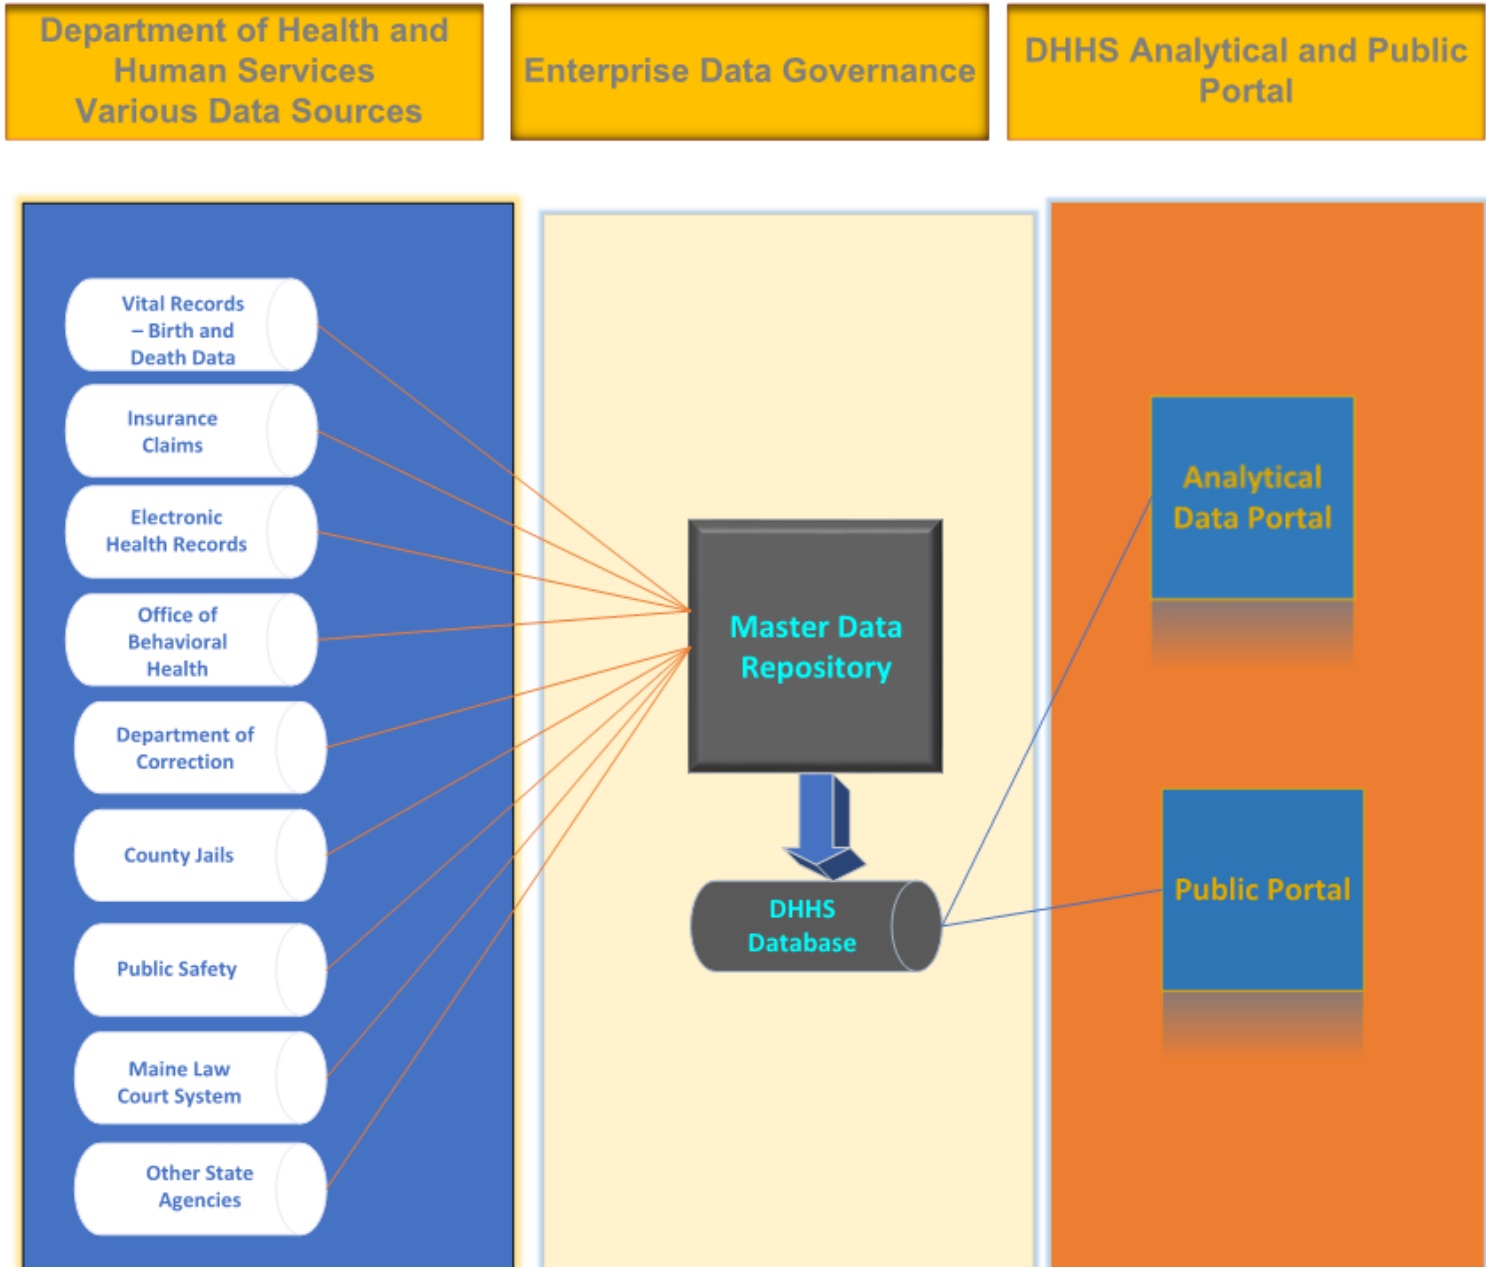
Department of Health and Human Services Various Data Sources

Enterprise Data Governance

DHHS Analytical and Public Portal

Vital Records – Birth and Death Data

Insurance Claims

Electronic Health Records

Office of Behavioral Health

Department of Correction

County Jails

Public Safety

Maine Law Court System

Other State Agencies

Master Data Repository

DHHS Database

Analytical Data Portal

Public Portal